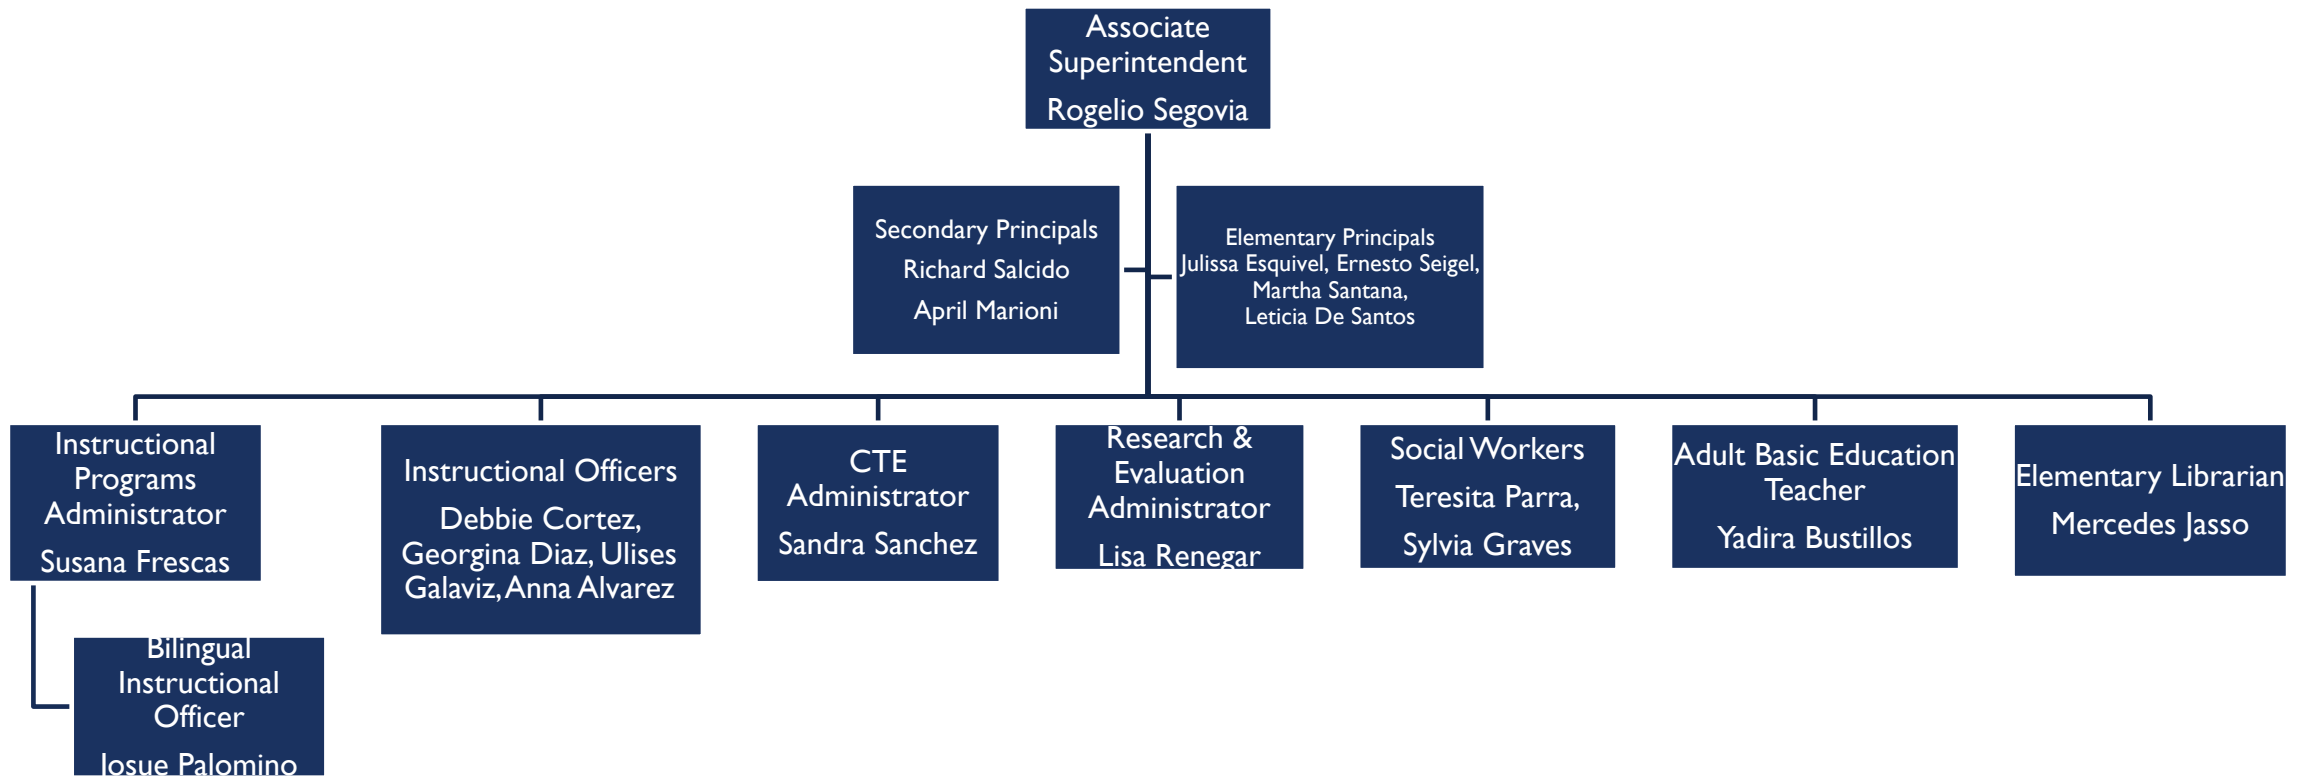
Associate Superintendent
Rogelio Segovia

Secondary Principals
Richard Salcido
April Marioni

Elementary Principals
Julissa Esquivel, Ernesto Seigel, Martha Santana, Leticia De Santos

Instructional Programs Administrator
Susana Frescas

Bilingual Instructional Officer
Josue Palomino

Instructional Officers
Debbie Cortez, Georgina Diaz, Ulises Galaviz, Anna Alvarez

CTE Administrator
Sandra Sanchez

Research & Evaluation Administrator
Lisa Renegar

Social Workers
Teresita Parra,
Sylvia Graves

Adult Basic Education Teacher
Yadira Bustillos

Elementary Librarian
Mercedes Jasso